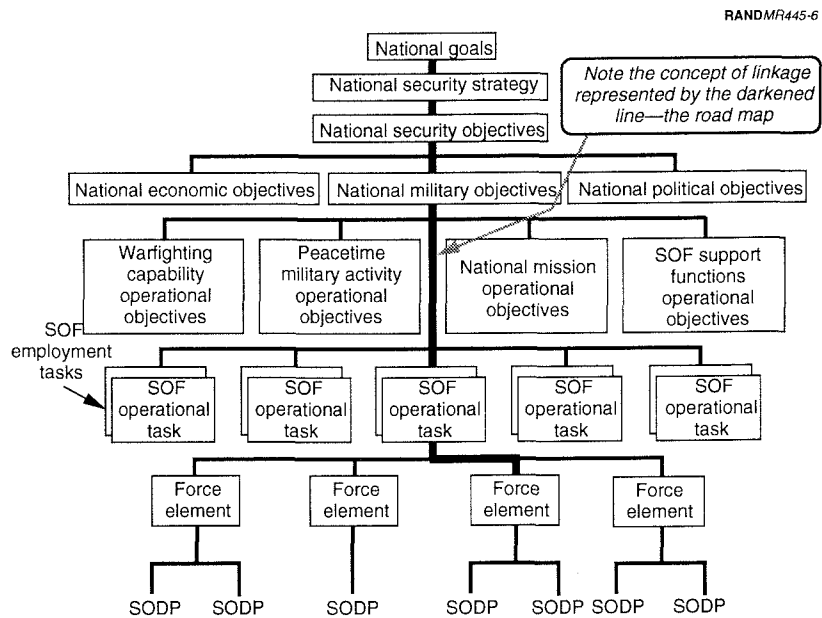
RANDMR445-6

National goals

National security strategy

Note the concept of linkage represented by the darkened line—the road map

National security objectives

National economic objectives

National military objectives

National political objectives

Warfighting capability operational objectives

Peacetime military activity operational objectives

National mission operational objectives

SOF support functions operational objectives

SOF employment tasks

SOF operational task

SOF operational task

SOF operational task

SOF operational task

SOF operational task

Force element

Force element

Force element

Force element

SODP SODP SODP SODP SODP SODP SODP